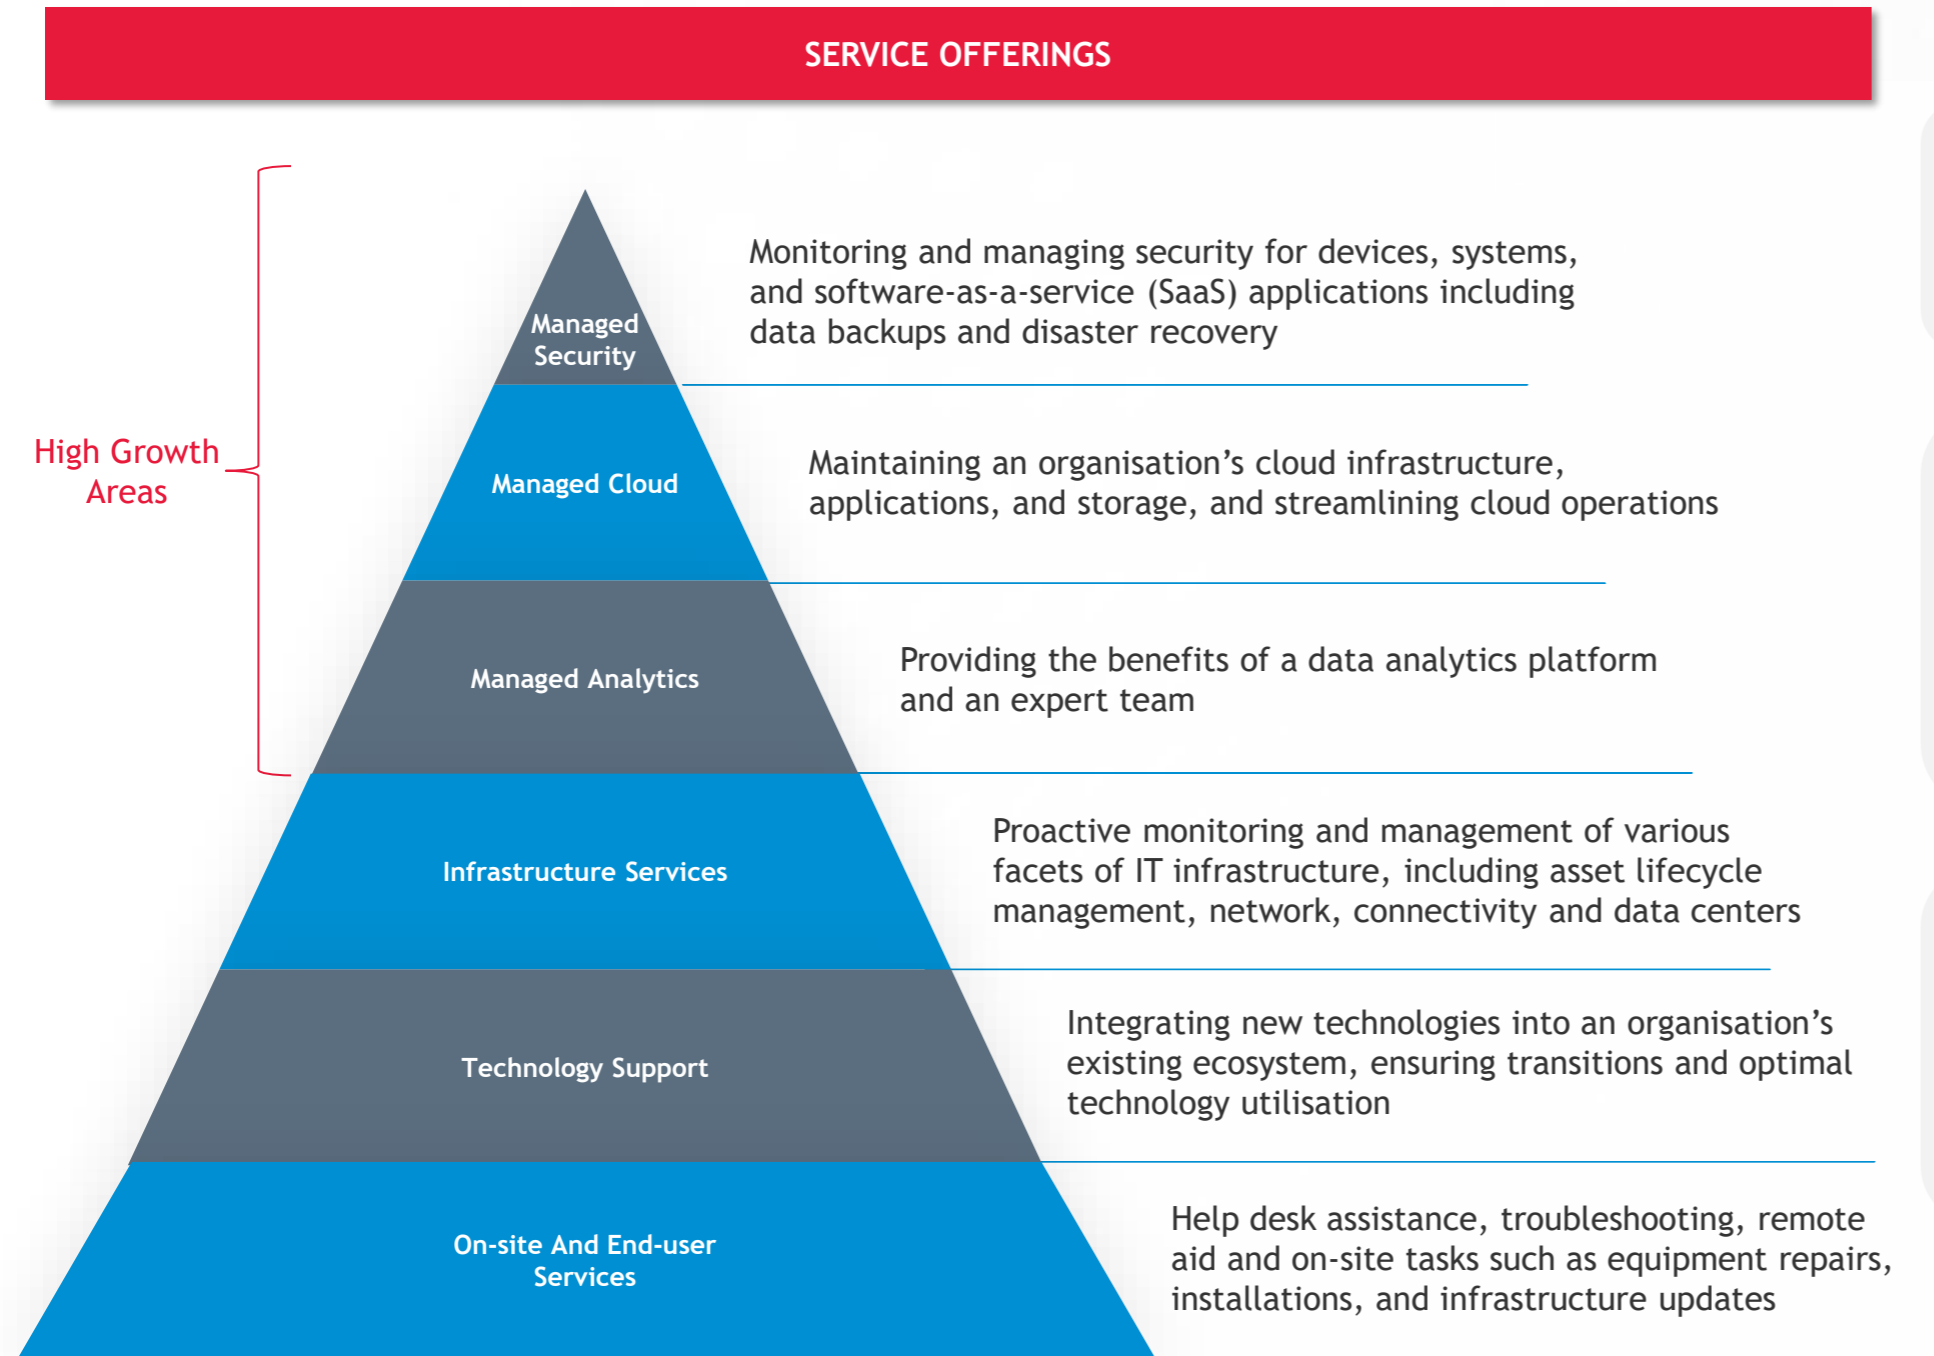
SERVICE OFFERINGS

High Growth Areas

Managed Security

Monitoring and managing security for devices, systems, and software-as-a-service (SaaS) applications including data backups and disaster recovery

Managed Cloud

Maintaining an organisation's cloud infrastructure, applications, and storage, and streamlining cloud operations

Managed Analytics

Providing the benefits of a data analytics platform and an expert team

Infrastructure Services

Proactive monitoring and management of various facets of IT infrastructure, including asset lifecycle management, network, connectivity and data centers

Technology Support

Integrating new technologies into an organisation's existing ecosystem, ensuring transitions and optimal technology utilisation

On-site And End-user Services

Help desk assistance, troubleshooting, remote aid and on-site tasks such as equipment repairs, installations, and infrastructure updates